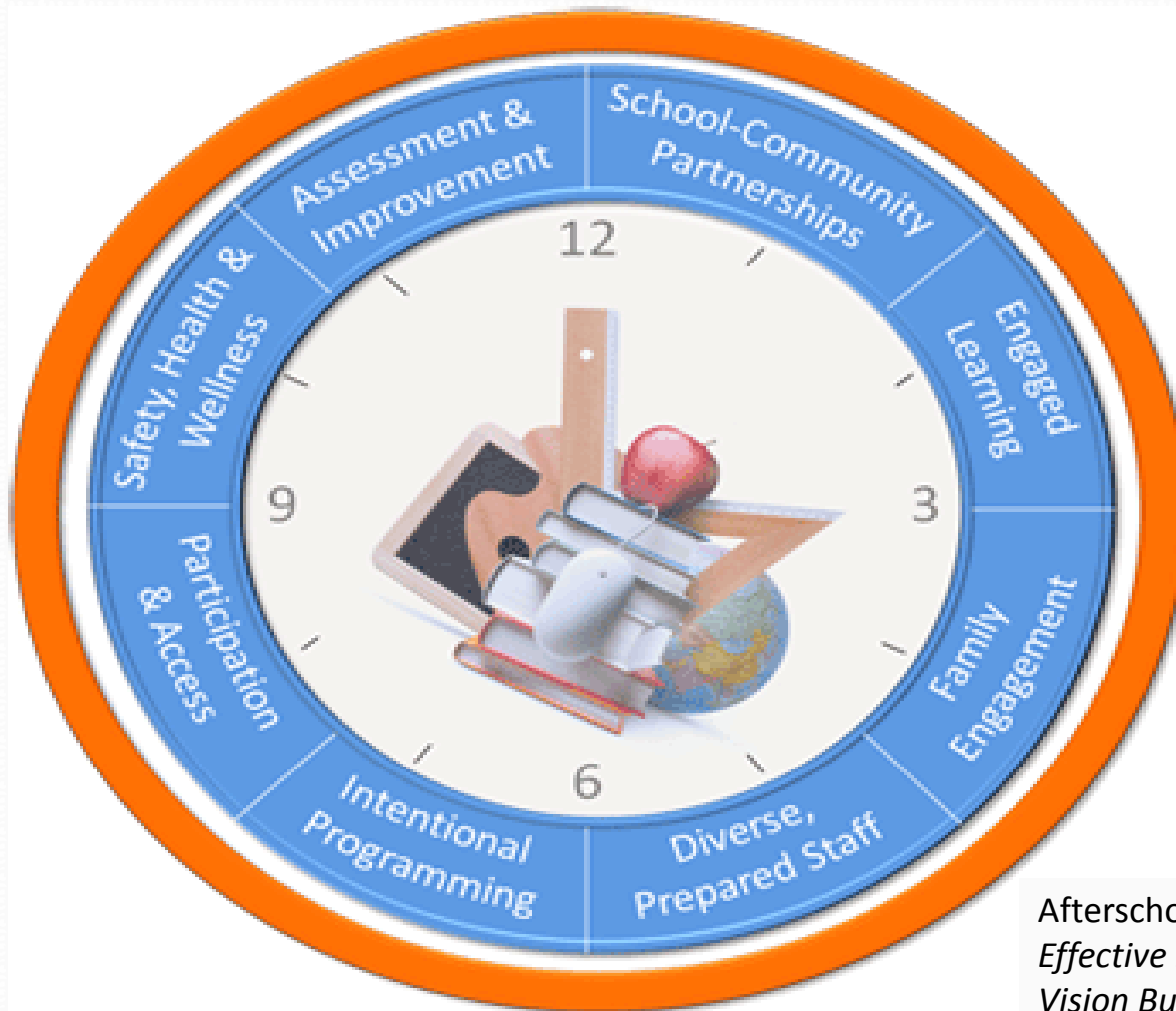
School-Community Partnerships

Engaged Learning

Family Engagement

Diverse, Prepared Staff

Intentional Programming

Participation & Access

Safety, Health & Wellness

Assessment & Improvement

12

3

6

9

Afterscho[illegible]
Effective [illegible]
Vision Bu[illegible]